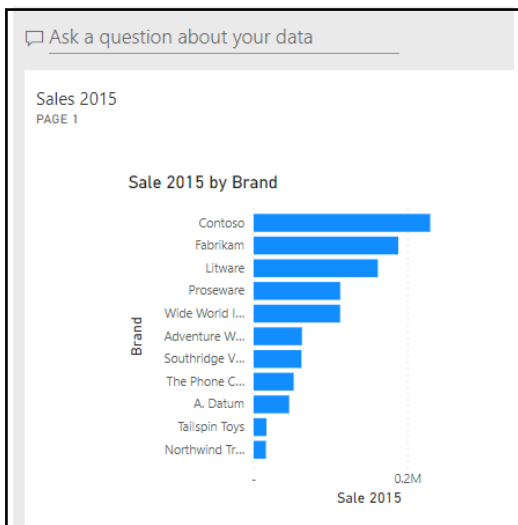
Ask a question about your data

Sales 2015
PAGE 1

Sale 2015 by Brand

Brand

Contoso
Fabrikam
Litware
Proseware
Wide World I...
Adventure W...
Southridge V...
The Phone C...
A. Datum
Tailspin Toys
Northwind Tr...

-
0.2M
Sale 2015